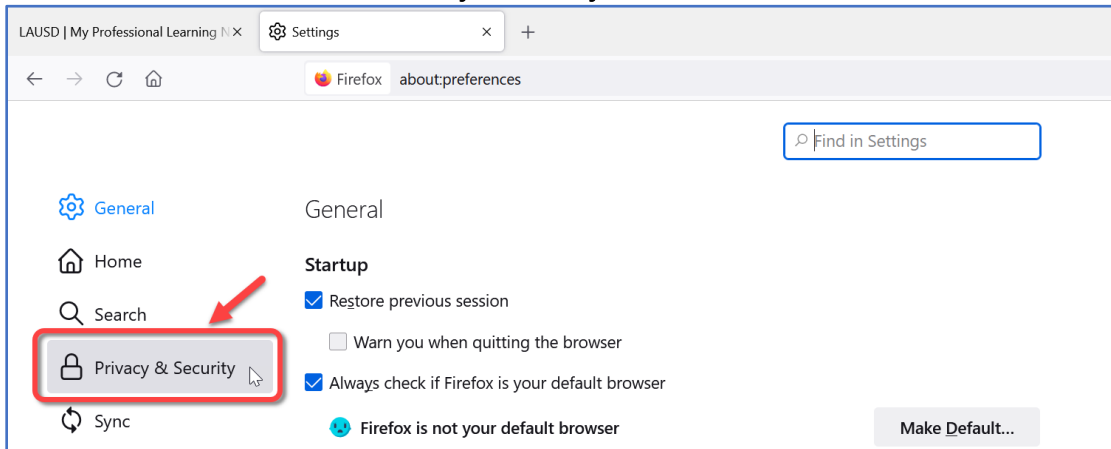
LAUSD | My Professional Learning N
Settings
Firefox
about:preferences
Find in Settings
General
Home
Search
Privacy & Security
Sync
General
Startup
Restore previous session
Warn you when quitting the browser
Always check if Firefox is your default browser
Firefox is not your default browser
Make Default...